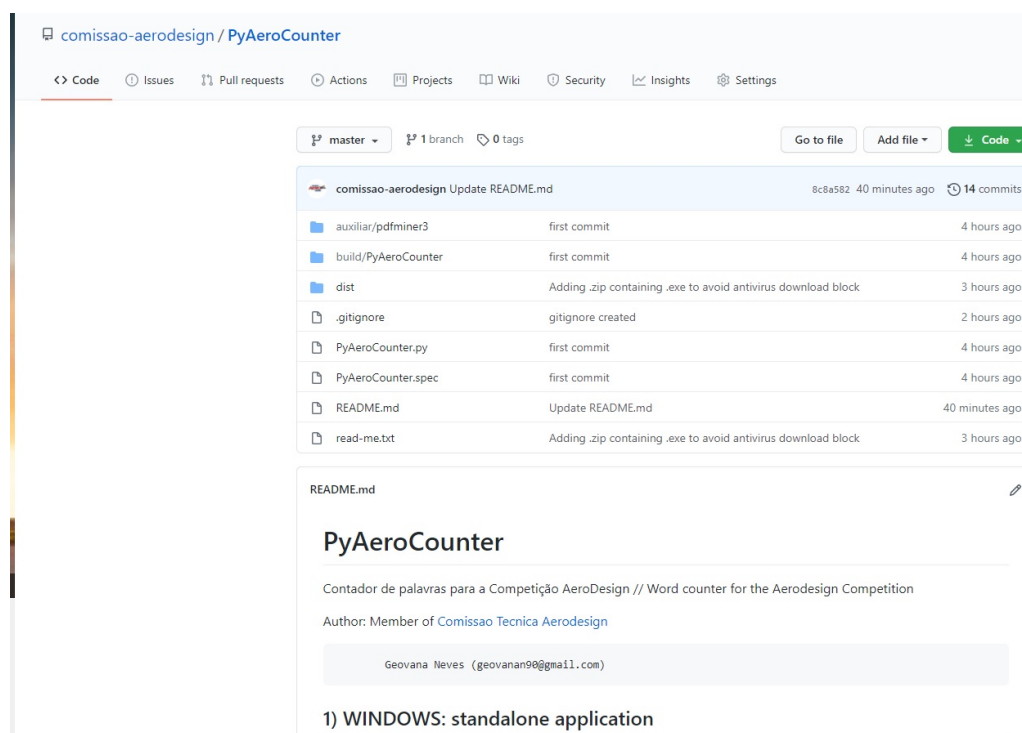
comissao-aerodesign / PyAeroCounter

<> Code Issues Pull requests Actions Projects Wiki Security Insights Settings

master 1 branch 0 tags Go to file Add file Code

comissao-aerodesign Update README.md 8c8a582 40 minutes ago 14 commits

| | | |
|---|---|---|
| auxiliar/pdfminer3 | first commit | 4 hours ago |
| build/PyAeroCounter | first commit | 4 hours ago |
| dist | Adding .zip containing .exe to avoid antivirus download block | 3 hours ago |
| .gitignore | gitignore created | 2 hours ago |
| PyAeroCounter.py | first commit | 4 hours ago |
| PyAeroCounter.spec | first commit | 4 hours ago |
| README.md | Update README.md | 40 minutes ago |
| read-me.txt | Adding .zip containing .exe to avoid antivirus download block | 3 hours ago |

README.md

PyAeroCounter

Contador de palavras para a Competição AeroDesign // Word counter for the Aerodesign Competition

Author: Member of Comissao Tecnica Aerodesign

Geovana Neves (geovanan90@gmail.com)

1) WINDOWS: standalone application